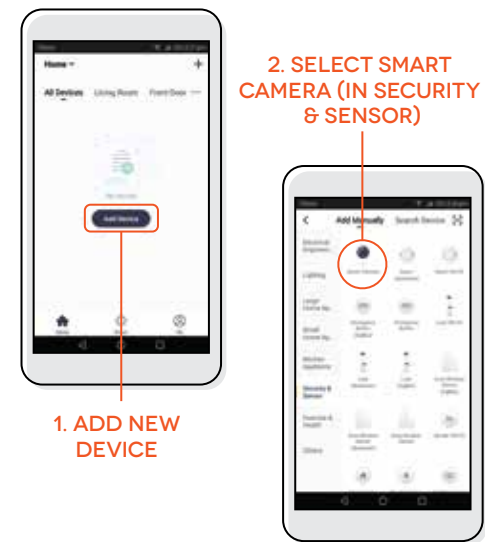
2. SELECT SMART CAMERA (IN SECURITY & SENSOR)

Home
All Devices Living Room Front Door ···
No devices
Add Device
Home Scene Me

1. ADD NEW DEVICE

Add Manually Search Device
Electrical Engineering
Lighting
Large Home Ap.
Small Home Ap.
Kitchen Appliance
Security & Sensor
Exercise & Health
Others
Smart Camera
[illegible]